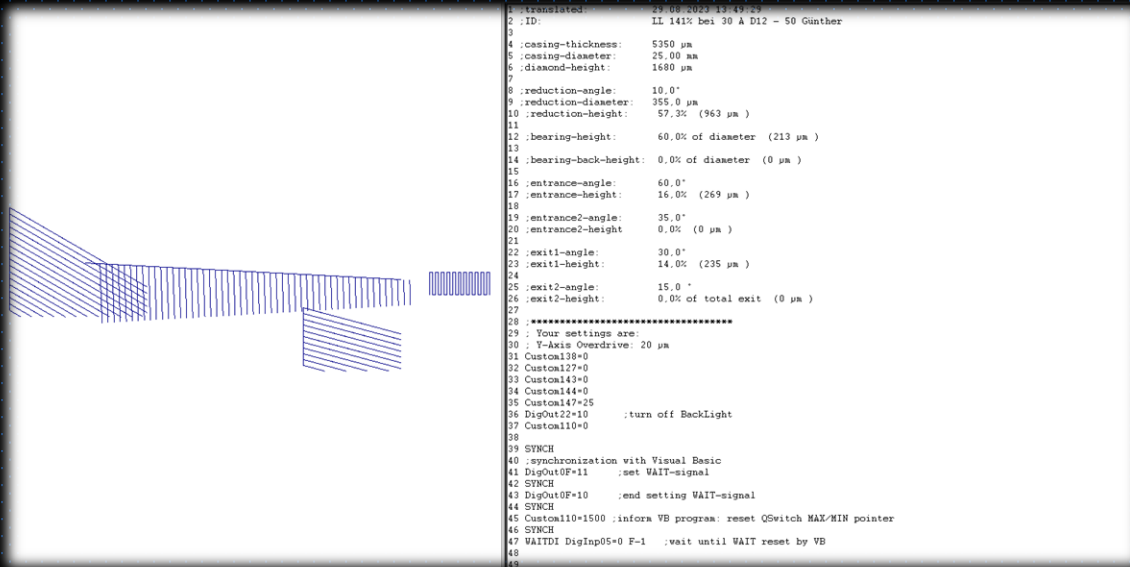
1 ;translated: 29.08.2023 13:49:29
2 ;ID: LL 141% bei 30 A D12 - 50 Günther
3
4 ;casing-thickness: 5350 µm
5 ;casing-diameter: 25,00 mm
6 ;diamond-height: 1680 µm
7
8 ;reduction-angle: 10,0°
9 ;reduction-diameter: 355,0 µm
10 ;reduction-height: 57,3% (963 µm )
11
12 ;bearing-height: 60,0% of diameter (213 µm )
13
14 ;bearing-back-height: 0,0% of diameter (0 µm )
15
16 ;entrance-angle: 60,0°
17 ;entrance-height: 16,0% (269 µm )
18
19 ;entrance2-angle: 35,0°
20 ;entrance2-height 0,0% (0 µm )
21
22 ;exit1-angle: 30,0°
23 ;exit1-height: 14,0% (235 µm )
24
25 ;exit2-angle: 15,0 °
26 ;exit2-height: 0,0% of total exit (0 µm )
27
28 ;**********************************
29 ; Your settings are:
30 ; Y-Axis Overdrive: 20 µm
31 Custom138=0
32 Custom127=0
33 Custom143=0
34 Custom144=0
35 Custom147=25
36 DigOut22=10 ;turn off BackLight
37 Custom110=0
38
39 SYNCH
40 ;synchronization with Visual Basic
41 DigOut0F=11 ;set WAIT-signal
42 SYNCH
43 DigOut0F=10 ;end setting WAIT-signal
44 SYNCH
45 Custom110=1500 ;inform VB program: reset QSwitch MAX/MIN pointer
46 SYNCH
47 WAITDI DigInp05=0 F-1 ;wait until WAIT reset by VB
48
49